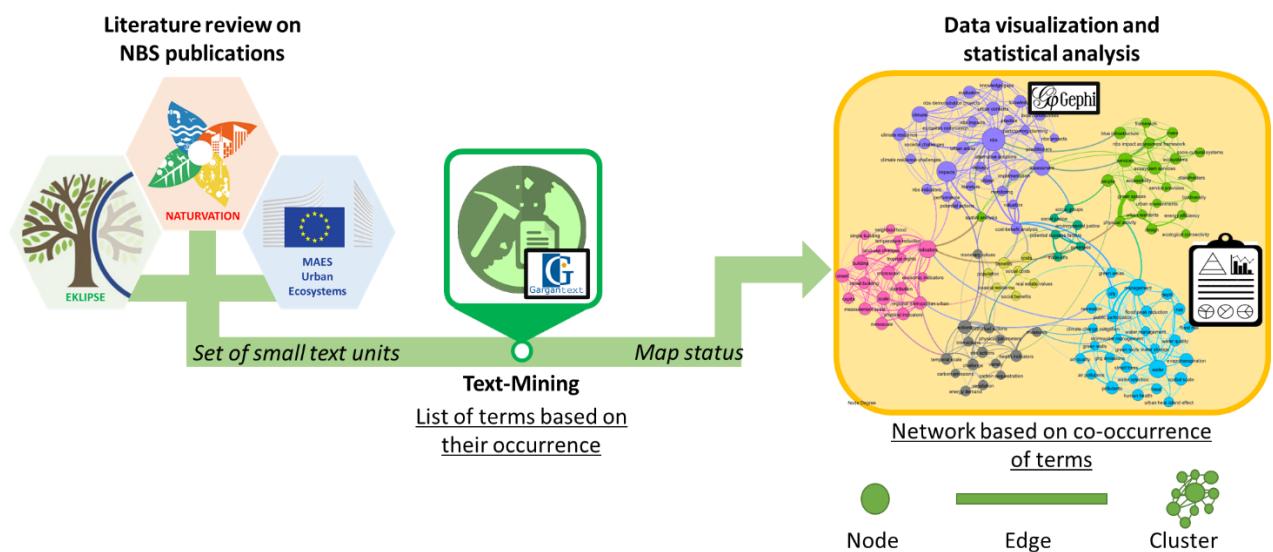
Literature review on NBS publications

NATURVATION

EKLIPSE

MAES Urban Ecosystems

Set of small text units

Gargantext

Text-Mining

List of terms based on their occurrence

Map status

Data visualization and statistical analysis

Gephi

Network based on co-occurrence of terms

Node

Edge

Cluster